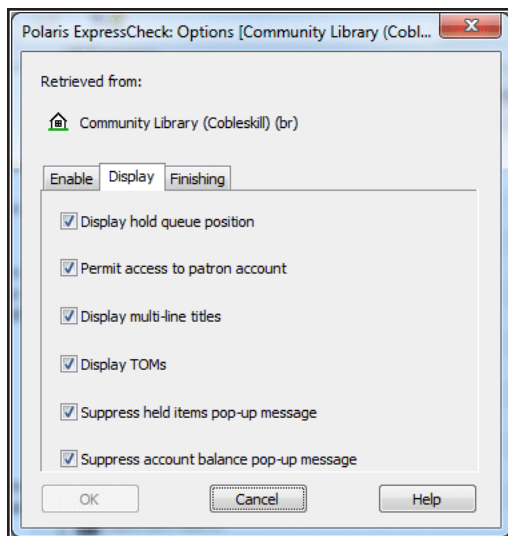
Polaris ExpressCheck: Options [Community Library (Cobl...

Retrieved from:

Community Library (Cobleskill) (br)

Enable | Display | Finishing

Display hold queue position

Permit access to patron account

Display multi-line titles

Display TOMs

Suppress held items pop-up message

Suppress account balance pop-up message

OK | Cancel | Help